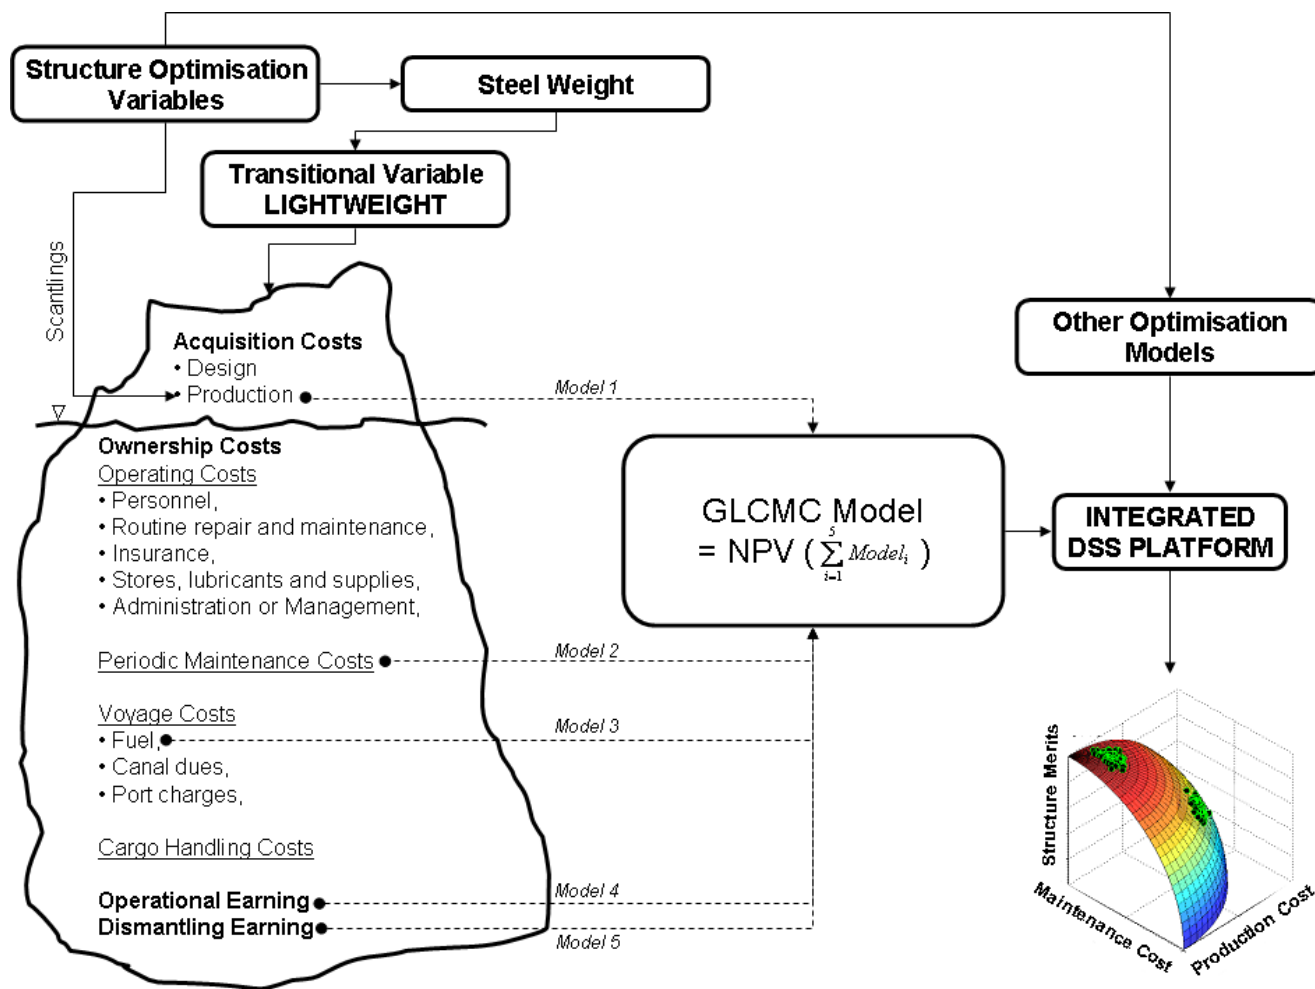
Structure Optimisation Variables

Steel Weight

Transitional Variable LIGHTWEIGHT

Scantlings

Acquisition Costs
• Design
• Production

Model 1

Other Optimisation Models

Ownership Costs
Operating Costs
• Personnel,
• Routine repair and maintenance,
• Insurance,
• Stores, lubricants and supplies,
• Administration or Management,

GLCMC Model
= NPV ( $\sum_{i=1}^{5} Model_i$ )

INTEGRATED DSS PLATFORM

Periodic Maintenance Costs

Model 2

Voyage Costs
• Fuel,
• Canal dues,
• Port charges,

Model 3

Cargo Handling Costs

Operational Earning
Dismantling Earning

Model 4
Model 5

Structure Merits
Maintenance Cost
Production Cost